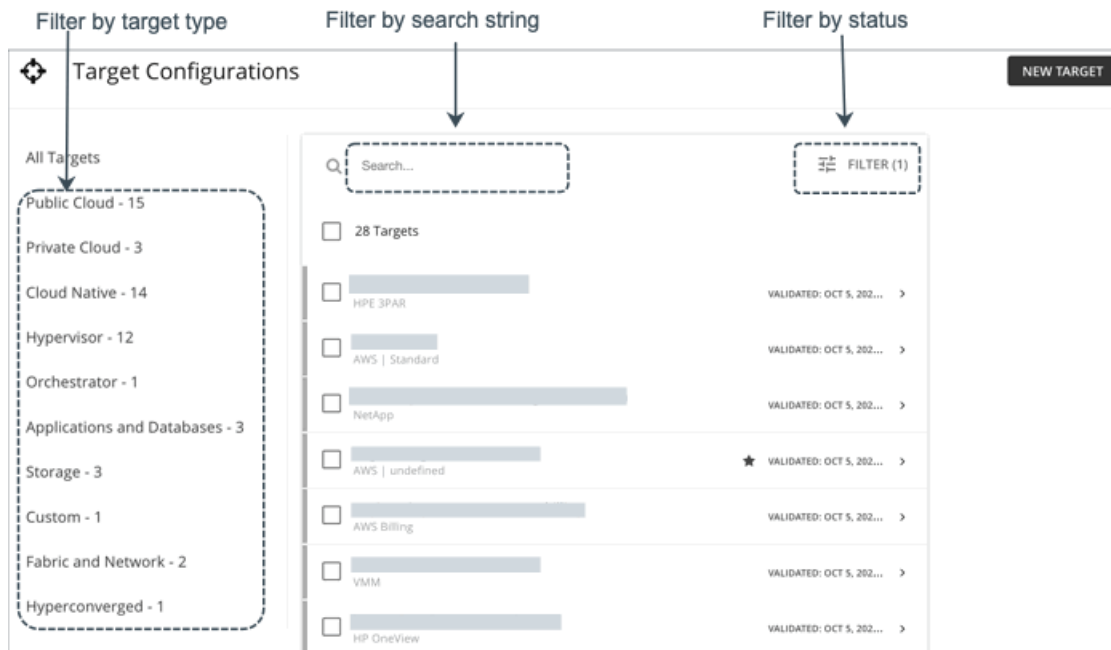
Filter by target type

Filter by search string

Filter by status

Target Configurations

NEW TARGET

All Targets

Public Cloud - 15

Private Cloud - 3

Cloud Native - 14

Hypervisor - 12

Orchestrator - 1

Applications and Databases - 3

Storage - 3

Custom - 1

Fabric and Network - 2

Hyperconverged - 1

Search...

FILTER (1)

28 Targets

HPE 3PAR VALIDATED: OCT 5, 202... >

AWS | Standard VALIDATED: OCT 5, 202... >

NetApp VALIDATED: OCT 5, 202... >

AWS | undefined ★ VALIDATED: OCT 5, 202... >

AWS Billing VALIDATED: OCT 5, 202... >

VMM VALIDATED: OCT 5, 202... >

HP OneView VALIDATED: OCT 5, 202... >